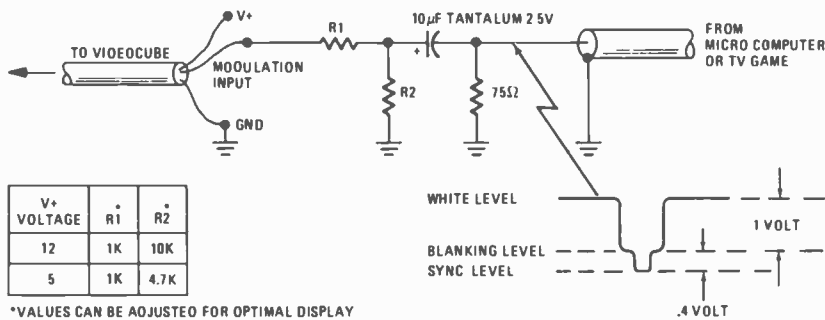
TO VIDEOCUBE

V+

MOOULATION INPUT

GND

R1

R2

+

10$\mu$F TANTALUM 2 5V

75Ω

FROM MICRO COMPUTER OR TV GAME

| V+ VOLTAGE | R1* | R2* |
|---|---|---|
| 12 | 1K | 10K |
| 5 | 1K | 4.7K |

*VALUES CAN BE AOJUSTEO FOR OPTIMAL DISPLAY

WHITE LEVEL

BLANKING LEVEL

SYNC LEVEL

1 VOLT

.4 VOLT